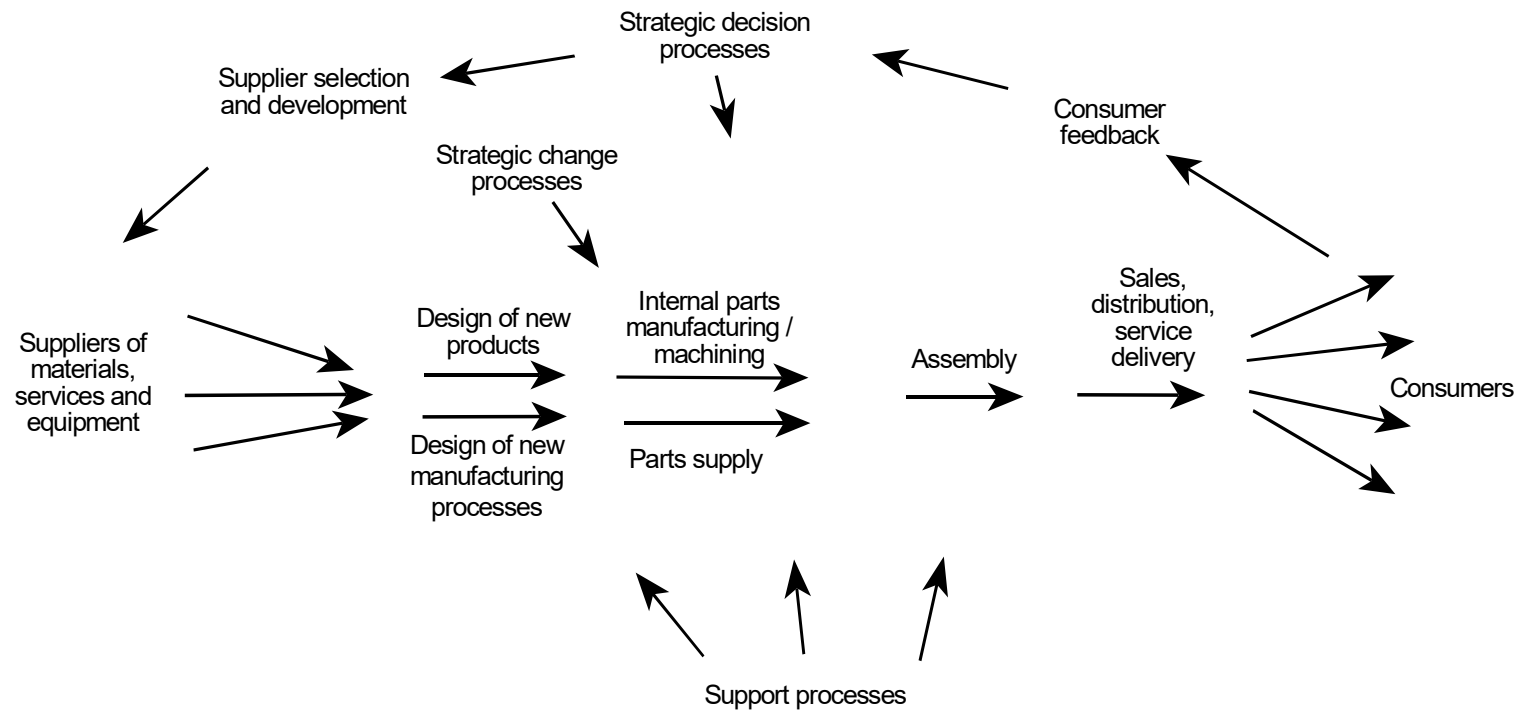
Strategic decision processes

Supplier selection and development

Consumer feedback

Strategic change processes

Suppliers of materials, services and equipment

Design of new products

Design of new manufacturing processes

Internal parts manufacturing / machining

Parts supply

Assembly

Sales, distribution, service delivery

Consumers

Support processes